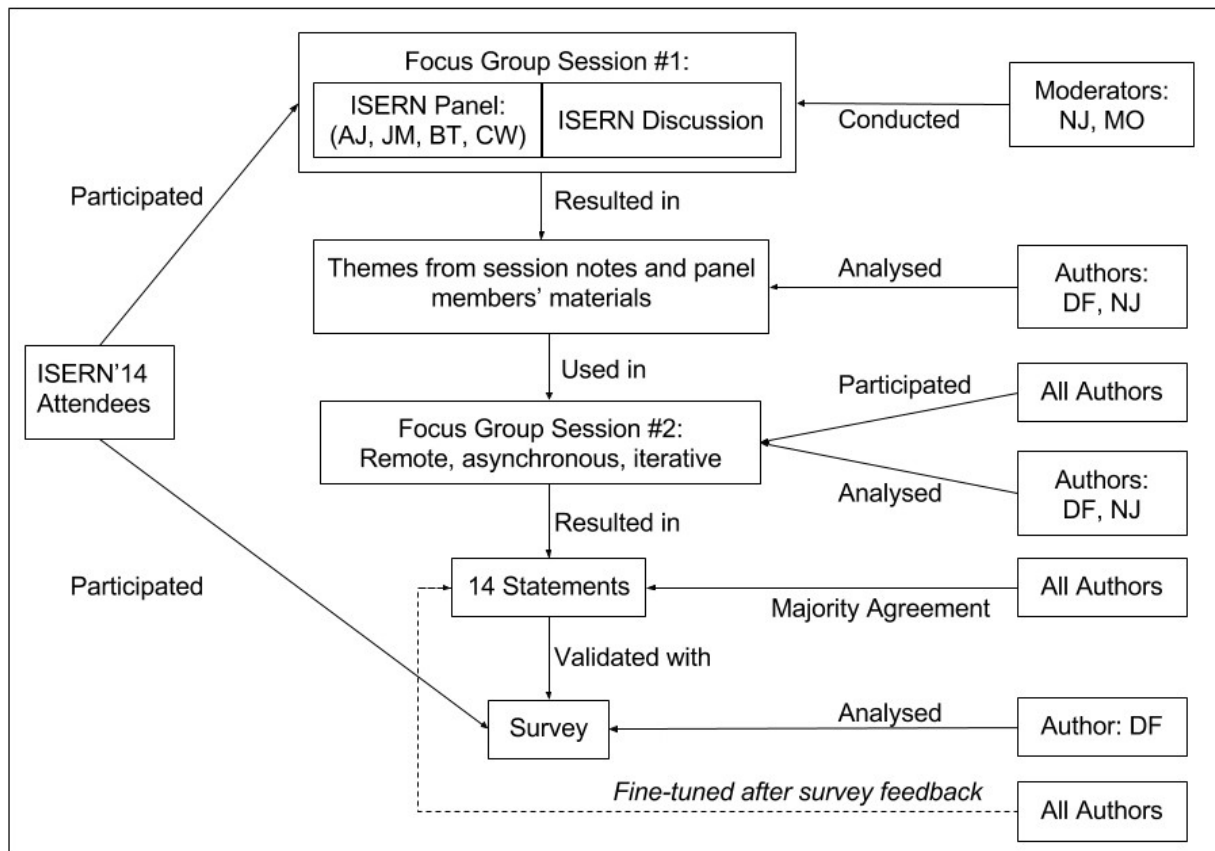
Focus Group Session #1:

ISERN Panel: (AJ, JM, BT, CW)

ISERN Discussion

Conducted

Moderators: NJ, MO

Participated

Resulted in

Themes from session notes and panel members' materials

Analysed

Authors: DF, NJ

ISERN'14 Attendees

Used in

Participated

All Authors

Focus Group Session #2: Remote, asynchronous, iterative

Analysed

Authors: DF, NJ

Resulted in

Participated

14 Statements

All Authors

Majority Agreement

Validated with

Survey

Analysed

Author: DF

*Fine-tuned after survey feedback*

All Authors